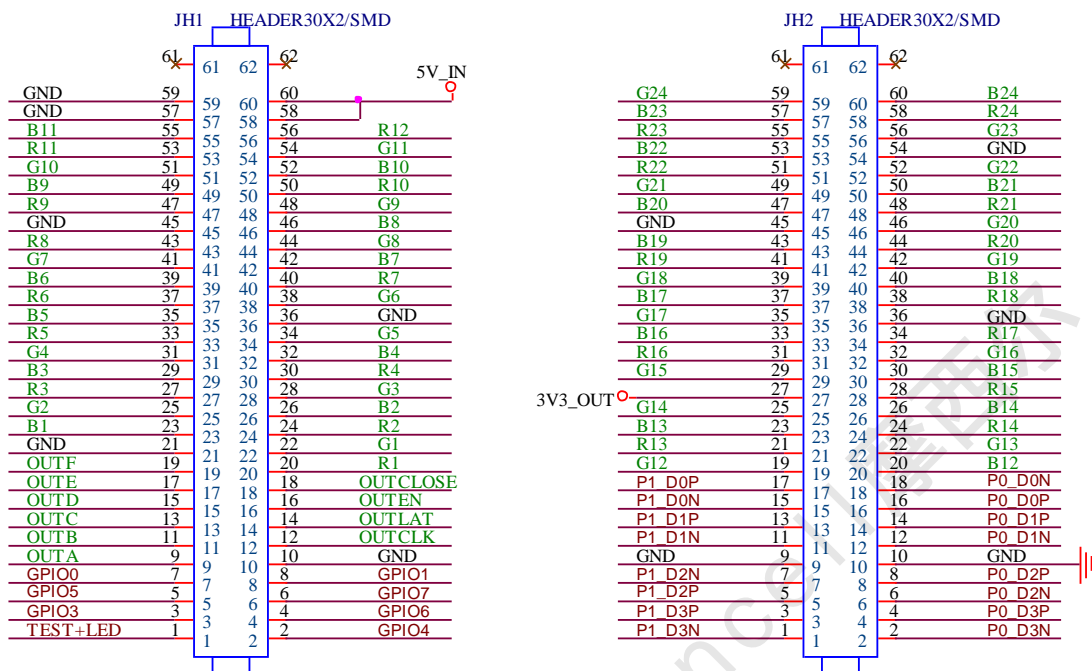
JH1 HEADER30X2/SMD

61 62
61 62
5V_IN

| Net | Pin | Pin | Pin | Pin | Net |
|---|---|---|---|---|---|
| GND | 59 | 59 | 60 | 60 | |
| GND | 57 | 57 | 58 | 58 | |
| B11 | 55 | 55 | 56 | 56 | R12 |
| R11 | 53 | 53 | 54 | 54 | G11 |
| G10 | 51 | 51 | 52 | 52 | B10 |
| B9 | 49 | 49 | 50 | 50 | R10 |
| R9 | 47 | 47 | 48 | 48 | G9 |
| GND | 45 | 45 | 46 | 46 | B8 |
| R8 | 43 | 43 | 44 | 44 | G8 |
| G7 | 41 | 41 | 42 | 42 | B7 |
| B6 | 39 | 39 | 40 | 40 | R7 |
| R6 | 37 | 37 | 38 | 38 | G6 |
| B5 | 35 | 35 | 36 | 36 | GND |
| R5 | 33 | 33 | 34 | 34 | G5 |
| G4 | 31 | 31 | 32 | 32 | B4 |
| B3 | 29 | 29 | 30 | 30 | R4 |
| R3 | 27 | 27 | 28 | 28 | G3 |
| G2 | 25 | 25 | 26 | 26 | B2 |
| B1 | 23 | 23 | 24 | 24 | R2 |
| GND | 21 | 21 | 22 | 22 | G1 |
| OUTF | 19 | 19 | 20 | 20 | R1 |
| OUTE | 17 | 17 | 18 | 18 | OUTCLOSE |
| OUTD | 15 | 15 | 16 | 16 | OUTEN |
| OUTC | 13 | 13 | 14 | 14 | OUTLAT |
| OUTB | 11 | 11 | 12 | 12 | OUTCLK |
| OUTA | 9 | 9 | 10 | 10 | GND |
| GPIO0 | 7 | 7 | 8 | 8 | GPIO1 |
| GPIO5 | 5 | 5 | 6 | 6 | GPIO7 |
| GPIO3 | 3 | 3 | 4 | 4 | GPIO6 |
| TEST+LED | 1 | 1 | 2 | 2 | GPIO4 |

JH2 HEADER30X2/SMD

61 62
61 62
3V3_OUT

| Net | Pin | Pin | Pin | Pin | Net |
|---|---|---|---|---|---|
| G24 | 59 | 59 | 60 | 60 | B24 |
| B23 | 57 | 57 | 58 | 58 | R24 |
| R23 | 55 | 55 | 56 | 56 | G23 |
| B22 | 53 | 53 | 54 | 54 | GND |
| R22 | 51 | 51 | 52 | 52 | G22 |
| G21 | 49 | 49 | 50 | 50 | B21 |
| B20 | 47 | 47 | 48 | 48 | R21 |
| GND | 45 | 45 | 46 | 46 | G20 |
| B19 | 43 | 43 | 44 | 44 | R20 |
| R19 | 41 | 41 | 42 | 42 | G19 |
| G18 | 39 | 39 | 40 | 40 | B18 |
| B17 | 37 | 37 | 38 | 38 | R18 |
| G17 | 35 | 35 | 36 | 36 | GND |
| B16 | 33 | 33 | 34 | 34 | R17 |
| R16 | 31 | 31 | 32 | 32 | G16 |
| G15 | 29 | 29 | 30 | 30 | B15 |
| | 27 | 27 | 28 | 28 | R15 |
| G14 | 25 | 25 | 26 | 26 | B14 |
| B13 | 23 | 23 | 24 | 24 | R14 |
| R13 | 21 | 21 | 22 | 22 | G13 |
| G12 | 19 | 19 | 20 | 20 | B12 |
| P1_D0P | 17 | 17 | 18 | 18 | P0_D0N |
| P1_D0N | 15 | 15 | 16 | 16 | P0_D0P |
| P1_D1P | 13 | 13 | 14 | 14 | P0_D1P |
| P1_D1N | 11 | 11 | 12 | 12 | P0_D1N |
| GND | 9 | 9 | 10 | 10 | GND |
| P1_D2N | 7 | 7 | 8 | 8 | P0_D2P |
| P1_D2P | 5 | 5 | 6 | 6 | P0_D2N |
| P1_D3P | 3 | 3 | 4 | 4 | P0_D3P |
| P1_D3N | 1 | 1 | 2 | 2 | P0_D3N |